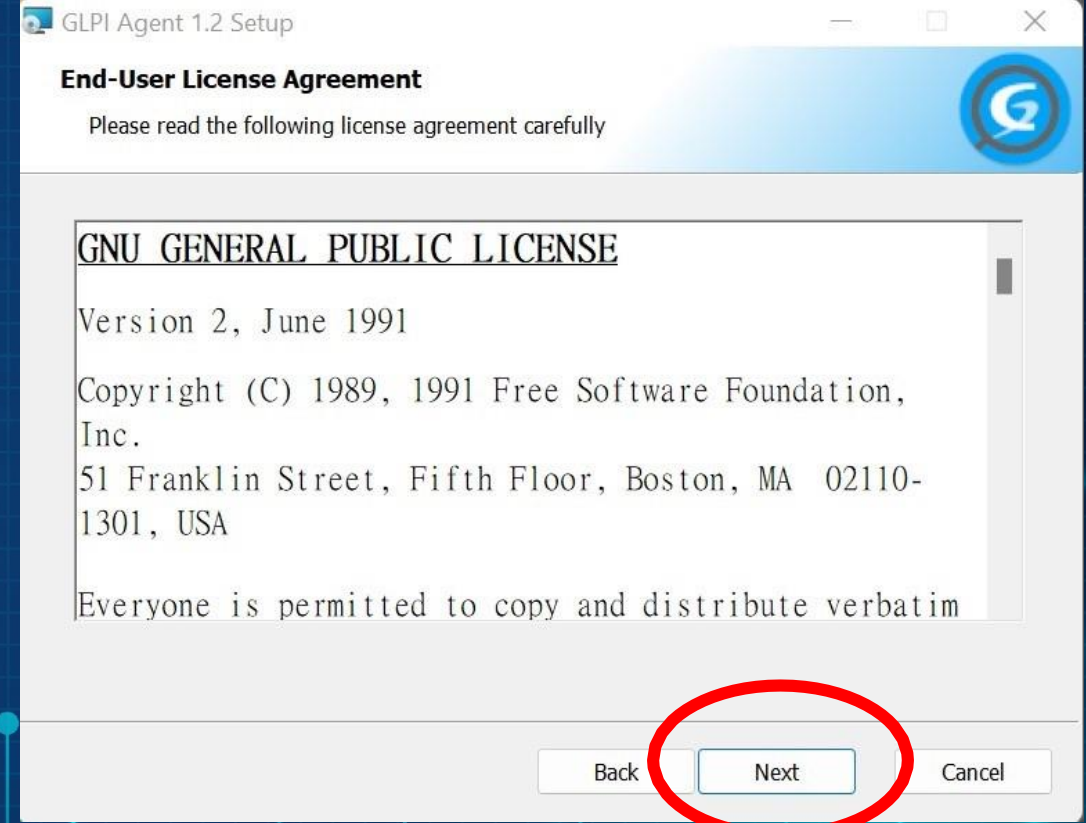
GLPI Agent 1.2 Setup

End-User License Agreement

Please read the following license agreement carefully

GNU GENERAL PUBLIC LICENSE

Version 2, June 1991

Copyright (C) 1989, 1991 Free Software Foundation, Inc.
51 Franklin Street, Fifth Floor, Boston, MA 02110-1301, USA

Everyone is permitted to copy and distribute verbatim

Back Next Cancel